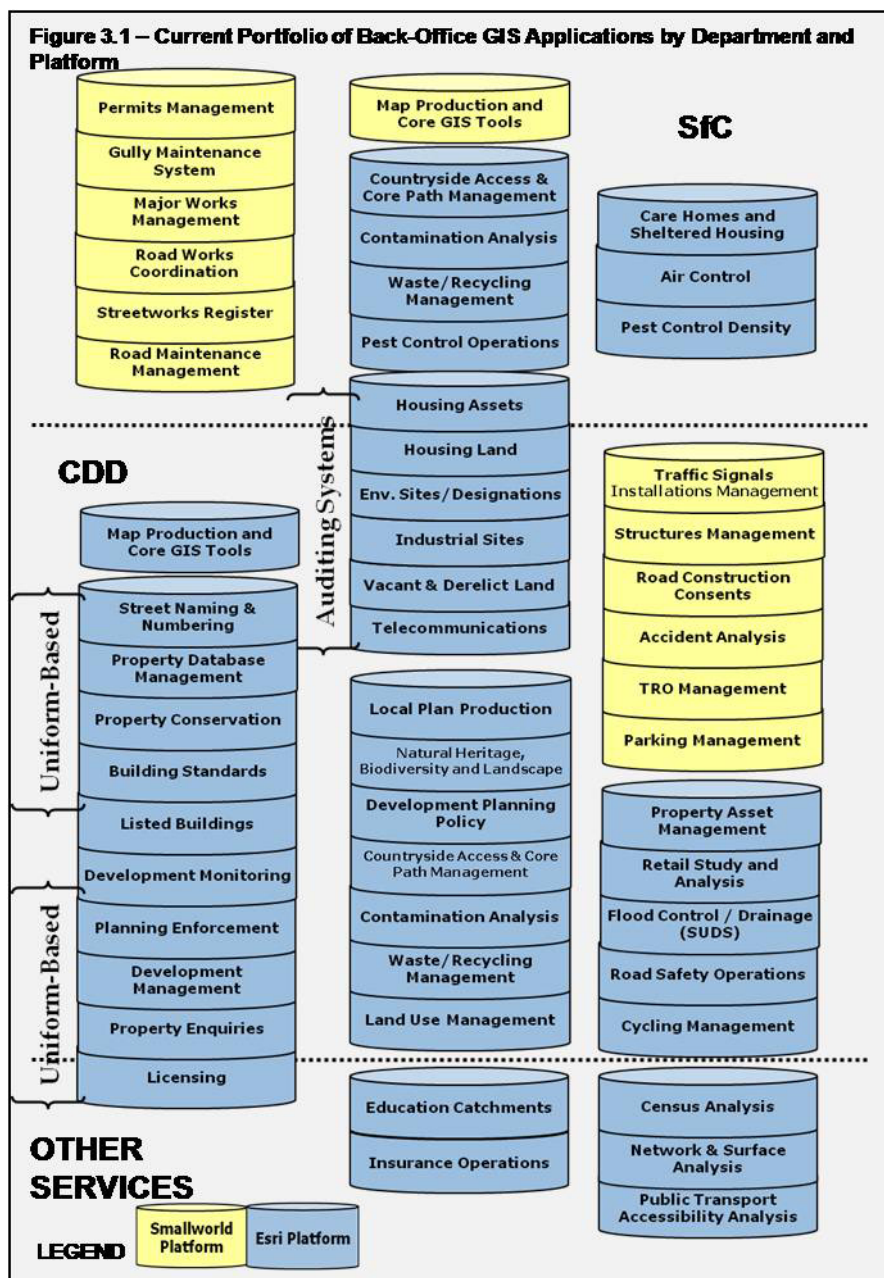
Figure 3.1 – Current Portfolio of Back-Office GIS Applications by Department and Platform

Permits Management
Gully Maintenance System
Major Works Management
Road Works Coordination
Streetworks Register
Road Maintenance Management

Map Production and Core GIS Tools

Countryside Access & Core Path Management
Contamination Analysis
Waste/Recycling Management
Pest Control Operations

SfC

Care Homes and Sheltered Housing
Air Control
Pest Control Density

Auditing Systems

Housing Assets
Housing Land
Env. Sites/Designations
Industrial Sites
Vacant & Derelict Land
Telecommunications

CDD

Traffic Signals Installations Management
Structures Management
Road Construction Consents
Accident Analysis
TRO Management
Parking Management

Map Production and Core GIS Tools

Uniform-Based

Street Naming & Numbering
Property Database Management
Property Conservation
Building Standards
Listed Buildings
Development Monitoring

Uniform-Based

Planning Enforcement
Development Management
Property Enquiries
Licensing

Local Plan Production
Natural Heritage, Biodiversity and Landscape
Development Planning Policy
Countryside Access & Core Path Management
Contamination Analysis
Waste/Recycling Management
Land Use Management

Property Asset Management
Retail Study and Analysis
Flood Control / Drainage (SUDS)
Road Safety Operations
Cycling Management

OTHER SERVICES

Education Catchments
Insurance Operations

Census Analysis
Network & Surface Analysis
Public Transport Accessibility Analysis

LEGEND
Smallworld Platform
Esri Platform